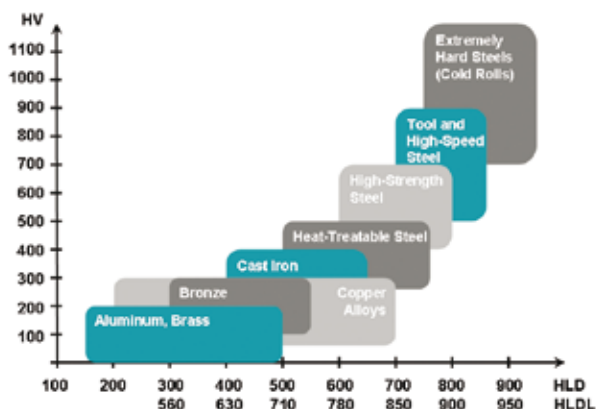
HV

1100
1000
900
800
700
600
500
400
300
200
100

Extremely Hard Steels (Cold Rolls)

Tool and High-Speed Steel

High-Strength Steel

Heat-Treatable Steel

Cast Iron

Bronze

Copper Alloys

Aluminum, Brass

100 200 300 400 500 600 700 800 900 HLD
560 630 710 780 850 900 950 HLDL